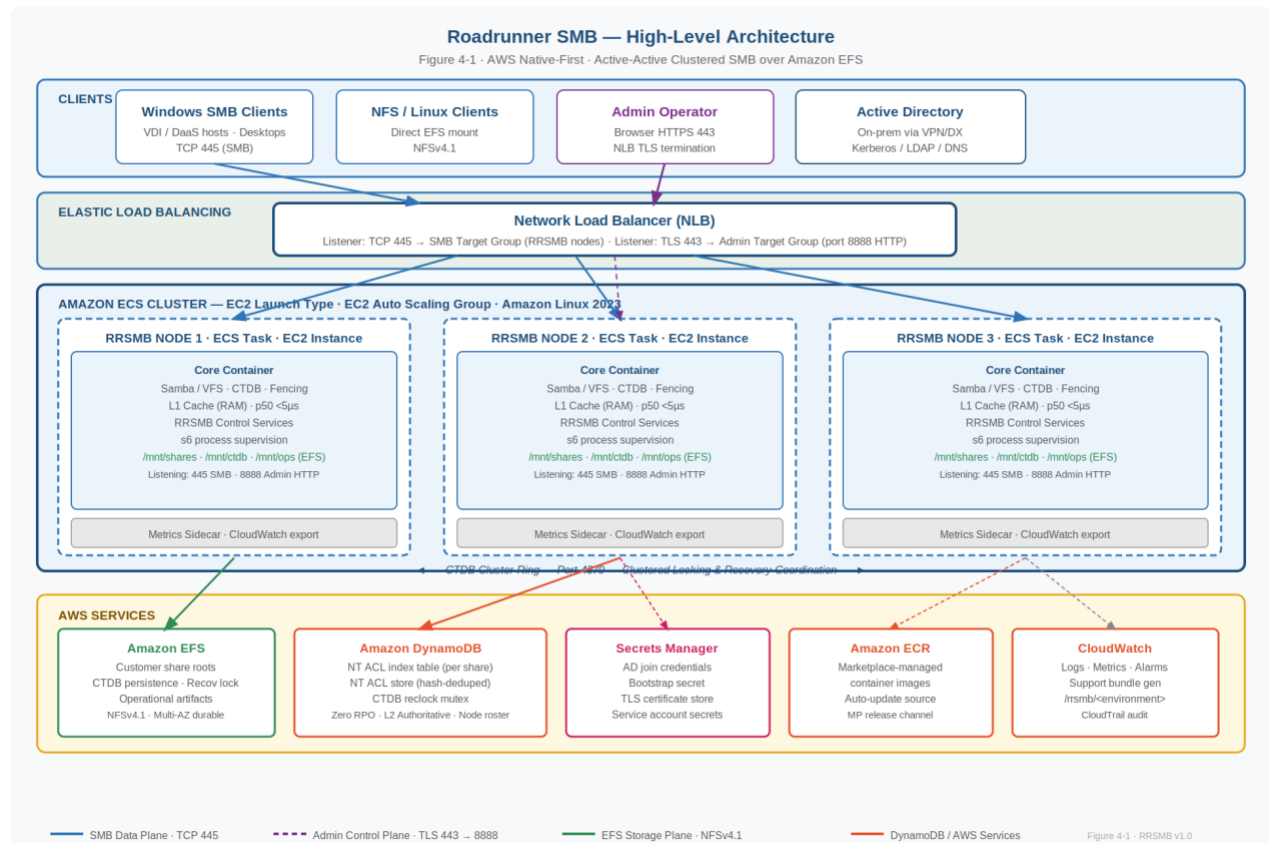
Roadrunner SMB — High-Level Architecture

Figure 4-1 · AWS Native-First · Active-Active Clustered SMB over Amazon EFS

CLIENTS

Windows SMB Clients
VDI / DaaS hosts · Desktops
TCP 445 (SMB)

NFS / Linux Clients
Direct EFS mount
NFSv4.1

Admin Operator
Browser HTTPS 443
NLB TLS termination

Active Directory
On-prem via VPN/DX
Kerberos / LDAP / DNS

ELASTIC LOAD BALANCING

Network Load Balancer (NLB)
Listener: TCP 445 → SMB Target Group (RRSMB nodes) · Listener: TLS 443 → Admin Target Group (port 8888 HTTP)

AMAZON ECS CLUSTER — EC2 Launch Type · EC2 Auto Scaling Group · Amazon Linux 2023

RRSMB NODE 1 · ECS Task · EC2 Instance
Core Container
Samba / VFS · CTDB · Fencing
L1 Cache (RAM) · p50 <5µs
RRSMB Control Services
s6 process supervision
/mnt/shares · /mnt/ctdb · /mnt/ops (EFS)
Listening: 445 SMB · 8888 Admin HTTP
Metrics Sidecar · CloudWatch export

RRSMB NODE 2 · ECS Task · EC2 Instance
Core Container
Samba / VFS · CTDB · Fencing
L1 Cache (RAM) · p50 <5µs
RRSMB Control Services
s6 process supervision
/mnt/shares · /mnt/ctdb · /mnt/ops (EFS)
Listening: 445 SMB · 8888 Admin HTTP
Metrics Sidecar · CloudWatch export

RRSMB NODE 3 · ECS Task · EC2 Instance
Core Container
Samba / VFS · CTDB · Fencing
L1 Cache (RAM) · p50 <5µs
RRSMB Control Services
s6 process supervision
/mnt/shares · /mnt/ctdb · /mnt/ops (EFS)
Listening: 445 SMB · 8888 Admin HTTP
Metrics Sidecar · CloudWatch export

CTDB Cluster Ring · Port 4379 · Clustered Locking & Recovery Coordination

AWS SERVICES

Amazon EFS
Customer share roots
CTDB persistence · Recov lock
Operational artifacts
NFSv4.1 · Multi-AZ durable

Amazon DynamoDB
NT ACL index table (per share)
NT ACL store (hash-deduped)
CTDB reclock mutex
Zero RPO · L2 Authoritative · Node roster

Secrets Manager
AD join credentials
Bootstrap secret
TLS certificate store
Service account secrets

Amazon ECR
Marketplace-managed
container images
Auto-update source
MP release channel

CloudWatch
Logs · Metrics · Alarms
Support bundle gen
/rrsmb/<environment>
CloudTrail audit

SMB Data Plane · TCP 445
Admin Control Plane · TLS 443 → 8888
EFS Storage Plane · NFSv4.1
DynamoDB / AWS Services
Figure 4-1 · RRSMB v1.0